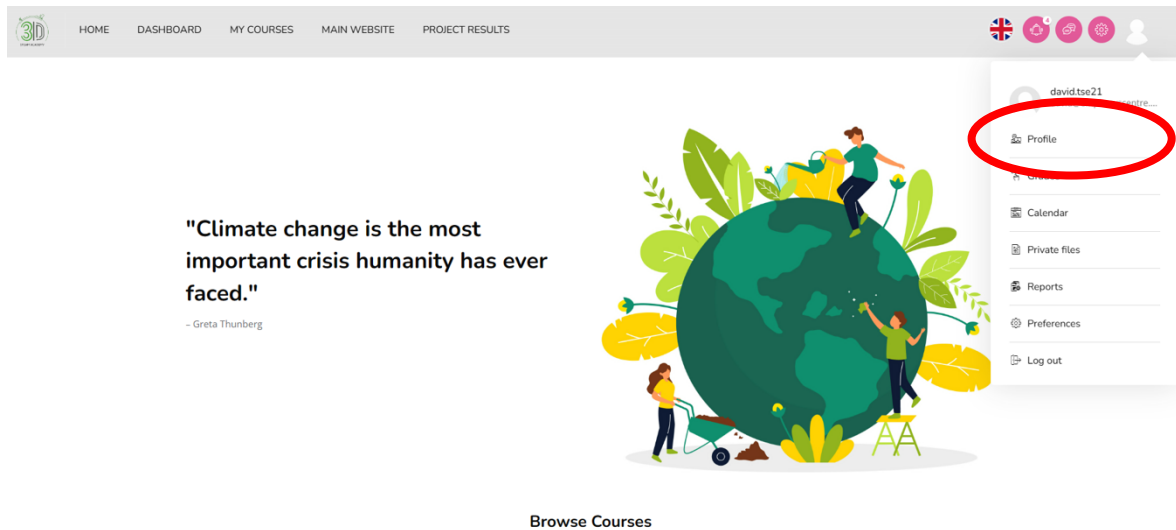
3D

HOME DASHBOARD MY COURSES MAIN WEBSITE PROJECT RESULTS

4

david.tse21
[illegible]centre....

Profile

Grade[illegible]

Calendar

Private files

Reports

Preferences

Log out

"Climate change is the most important crisis humanity has ever faced."

– Greta Thunberg

Browse Courses